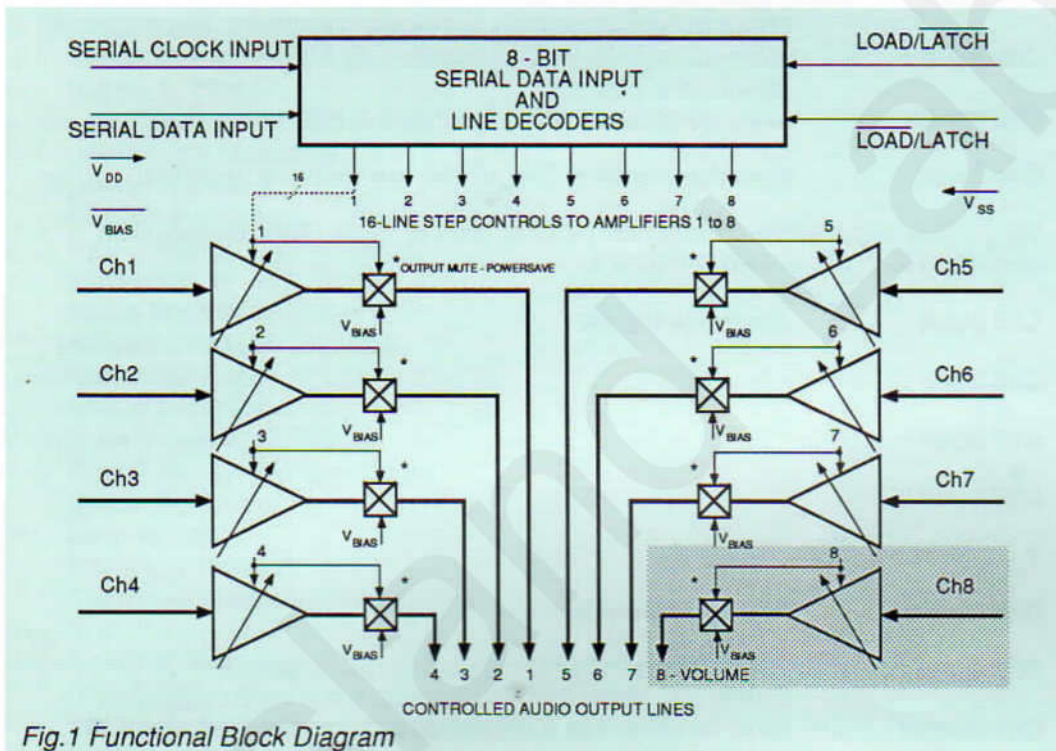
SERIAL CLOCK INPUT

SERIAL DATA INPUT

8 - BIT
SERIAL DATA INPUT
AND
LINE DECODERS

LOAD/$\overline{LATCH}$

$\overline{LOAD}$/LATCH

$\overline{V_{DD}}$

$\overline{V_{BIAS}}$

$\overline{V_{SS}}$

16

1 2 3 4 5 6 7 8

16-LINE STEP CONTROLS TO AMPLIFIERS 1 to 8

1

Ch1

*OUTPUT MUTE - POWERSAVE

$V_{BIAS}$

2

Ch2

*

$V_{BIAS}$

3

Ch3

*

$V_{BIAS}$

4

Ch4

*

$V_{BIAS}$

5

Ch5

*

$V_{BIAS}$

6

Ch6

*

$V_{BIAS}$

7

Ch7

*

$V_{BIAS}$

8

Ch8

*

$V_{BIAS}$

4 3 2 1 5 6 7 8 - VOLUME

CONTROLLED AUDIO OUTPUT LINES

Fig.1 Functional Block Diagram